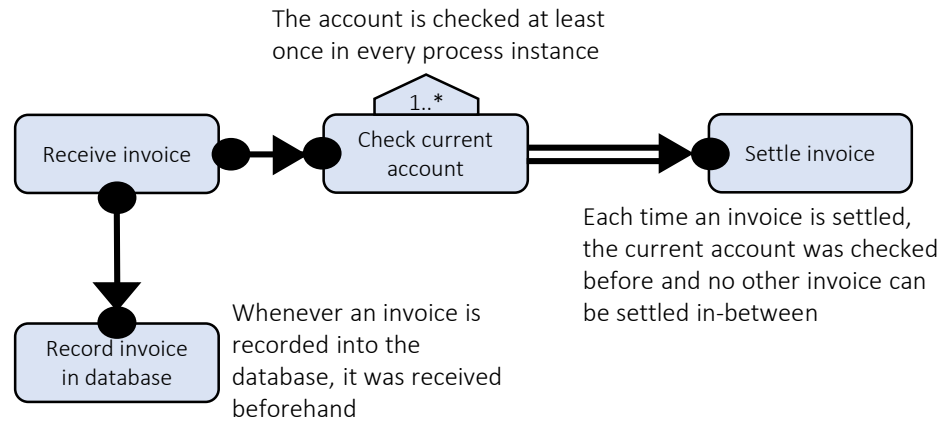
The account is checked at least once in every process instance

1..*

Receive invoice

Check current account

Settle invoice

Each time an invoice is settled, the current account was checked before and no other invoice can be settled in-between

Record invoice in database

Whenever an invoice is recorded into the database, it was received beforehand